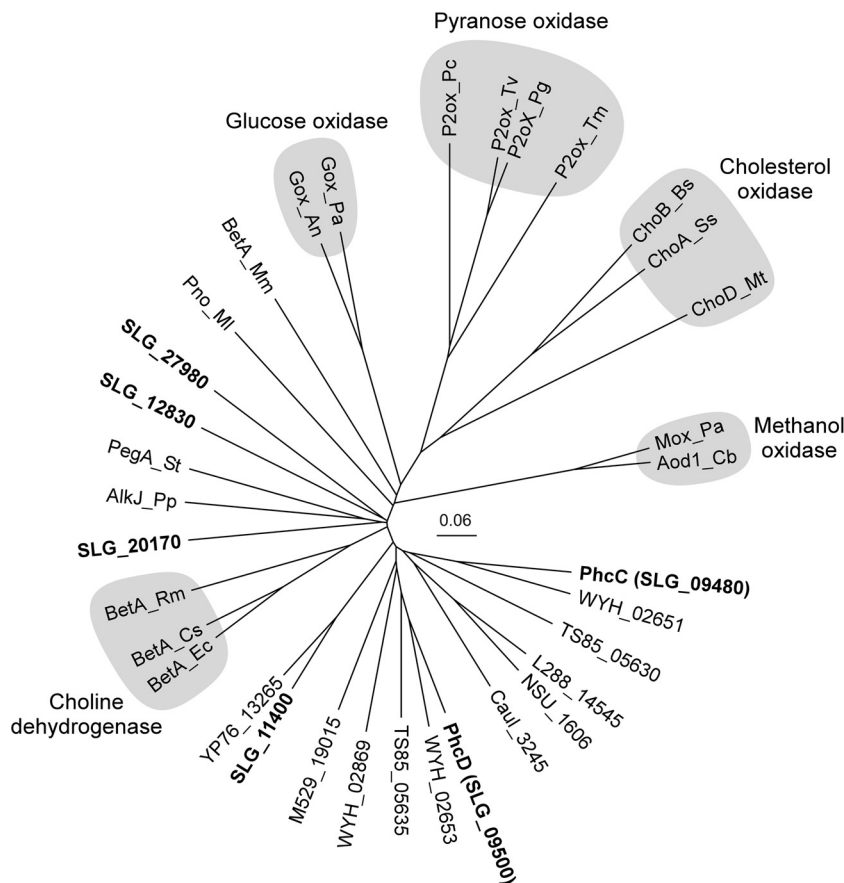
Pyranose oxidase

P2ox_Pc
P2ox_Tv
P2oX_Pg
P2ox_Tm

Glucose oxidase

Gox_Pa
Gox_An

Cholesterol oxidase

ChoB_Bs
ChoA_Ss
ChoD_Mt

BetA_Mm
Pno_Ml
SLG_27980
SLG_12830
PegA_St
AlkJ_Pp
SLG_20170

Methanol oxidase

Mox_Pa
Aod1_Cb

0.06

BetA_Rm
BetA_Cs
BetA_Ec

Choline dehydrogenase

PhcC (SLG_09480)
WYH_02651
TS85_05630
L288_14545
NSU_1606
Caul_3245
PhcD (SLG_09500)
WYH_02653
TS85_05635
WYH_02869
M529_19015
SLG_11400
YP76_13265